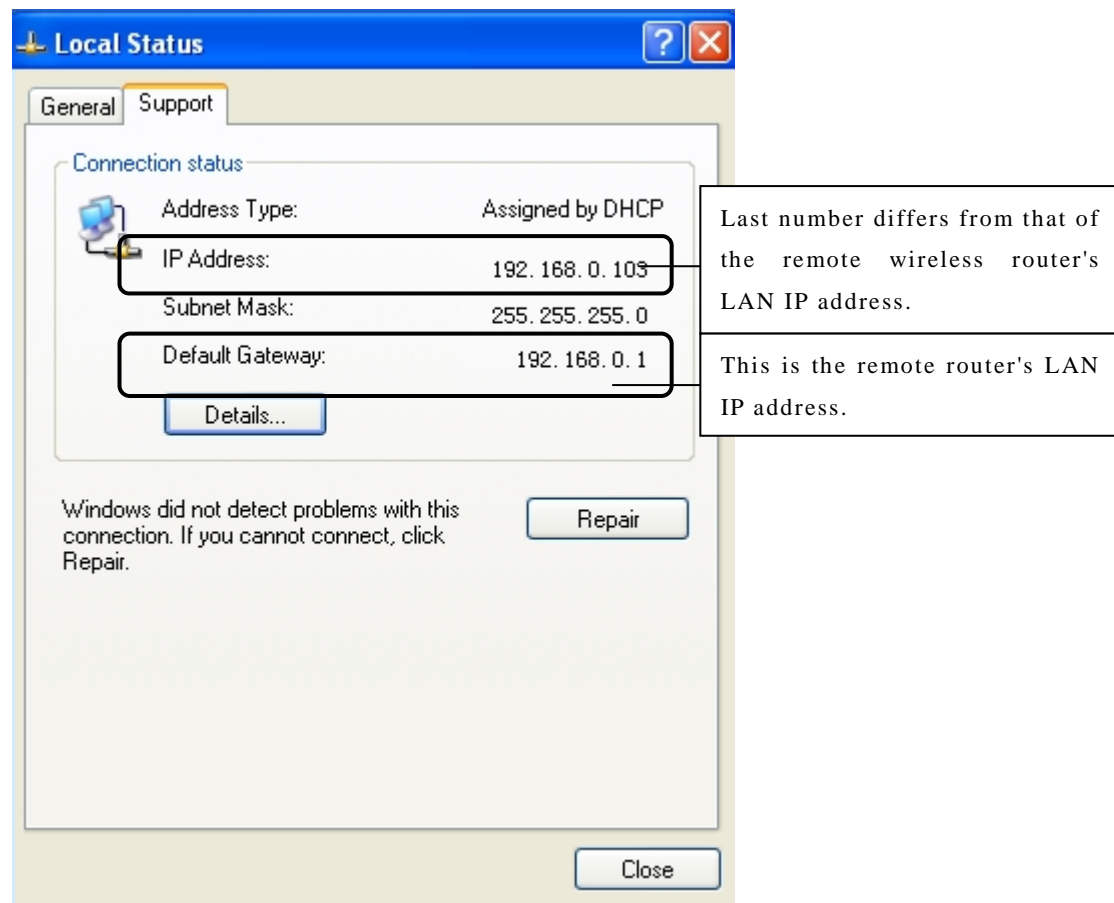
Local Status

General Support

Connection status

Address Type: Assigned by DHCP

IP Address: 192. 168. 0. 103

Subnet Mask: 255. 255. 255. 0

Default Gateway: 192. 168. 0. 1

Details...

Windows did not detect problems with this connection. If you cannot connect, click Repair.

Repair

Close

Last number differs from that of the remote wireless router's LAN IP address.

This is the remote router's LAN IP address.